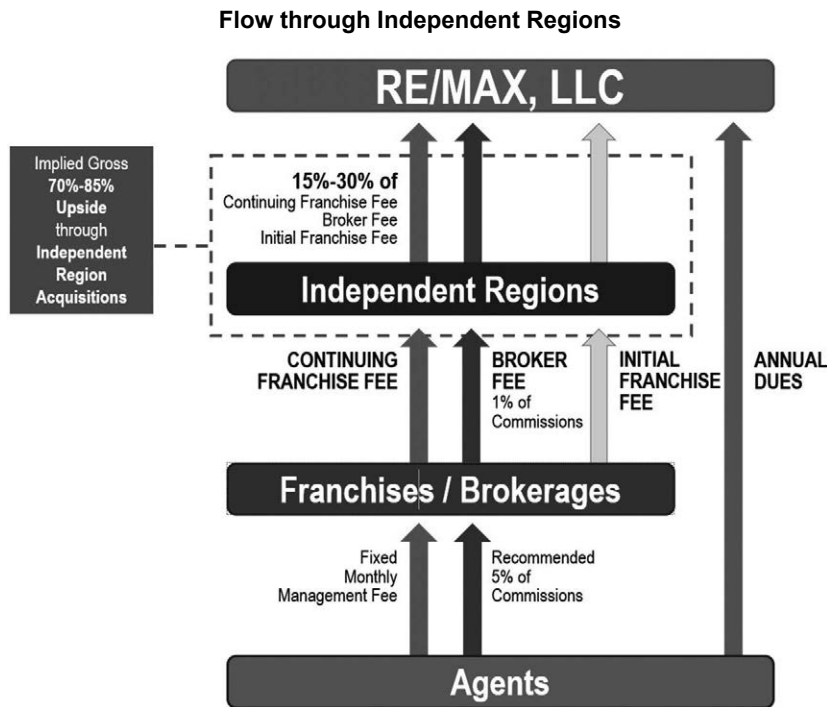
Flow through Independent Regions

RE/MAX, LLC

Implied Gross
70%-85%
Upside
through
Independent
Region
Acquisitions

15%-30% of
Continuing Franchise Fee
Broker Fee
Initial Franchise Fee

Independent Regions

CONTINUING FRANCHISE FEE

BROKER FEE
1% of Commissions

INITIAL FRANCHISE FEE

ANNUAL DUES

Franchises / Brokerages

Fixed Monthly Management Fee

Recommended 5% of Commissions

Agents